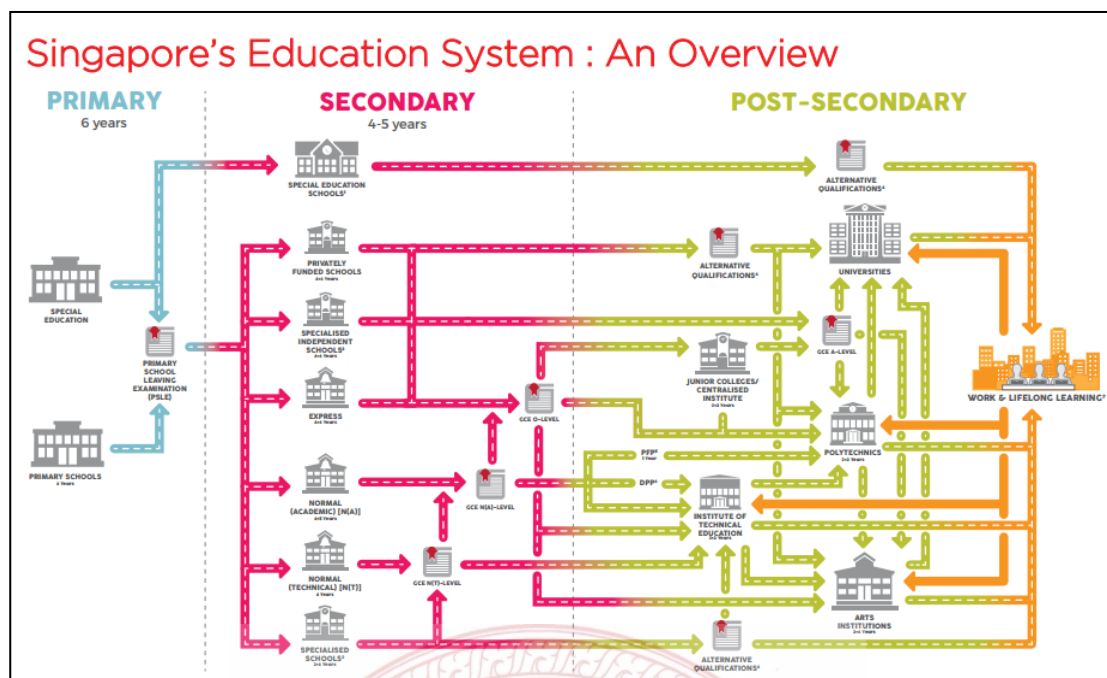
Singapore's Education System : An Overview

PRIMARY
6 years

SECONDARY
4-5 years

POST-SECONDARY

SPECIAL EDUCATION SCHOOLS¹

ALTERNATIVE QUALIFICATIONS⁴

PRIVATELY FUNDED SCHOOLS
4-6 Years

ALTERNATIVE QUALIFICATIONS⁴

UNIVERSITIES

SPECIAL EDUCATION

SPECIALISED INDEPENDENT SCHOOLS²
4-6 Years

GCE A-LEVEL

PRIMARY SCHOOL LEAVING EXAMINATION (PSLE)

JUNIOR COLLEGES/ CENTRALISED INSTITUTE
2-3 Years

WORK & LIFELONG LEARNING⁷

EXPRESS
4-6 Years

GCE O-LEVEL

POLYTECHNICS
2-3 Years

PRIMARY SCHOOLS
6 Years

PFP⁵
1 Year

DPP⁶

NORMAL (ACADEMIC) [N(A)]
4-5 Years

GCE N(A)-LEVEL

INSTITUTE OF TECHNICAL EDUCATION
2-3 Years

NORMAL (TECHNICAL) [N(T)]
4 Years

GCE N(T)-LEVEL

ARTS INSTITUTIONS
2-4 Years

SPECIALISED SCHOOLS³
2-4 Years

ALTERNATIVE QUALIFICATIONS⁴